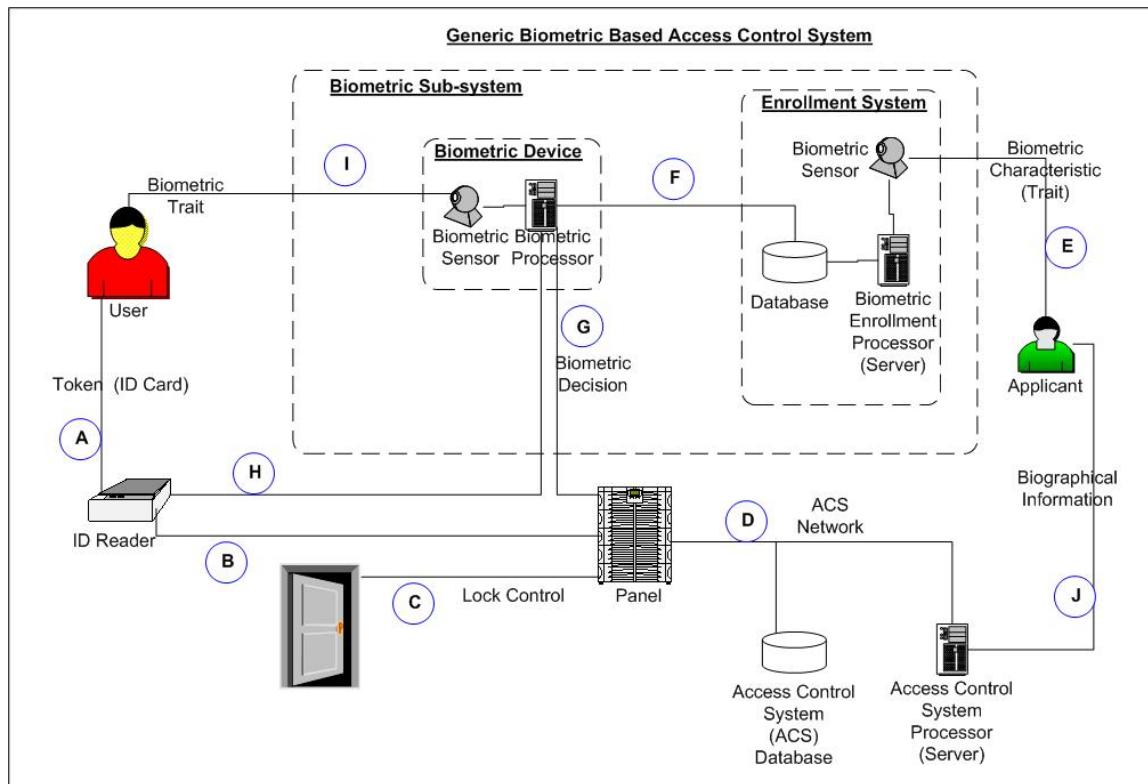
Generic Biometric Based Access Control System

Biometric Sub-system

Enrollment System

Biometric Device

I

F

Biometric Trait

Biometric Sensor

Biometric Characteristic (Trait)

Biometric Sensor

Biometric Processor

E

User

Database

Biometric Enrollment Processor (Server)

G

Biometric Decision

Token (ID Card)

Applicant

A

H

Biographical Information

D

ACS Network

ID Reader

B

C

Lock Control

Panel

J

Access Control System (ACS) Database

Access Control System Processor (Server)